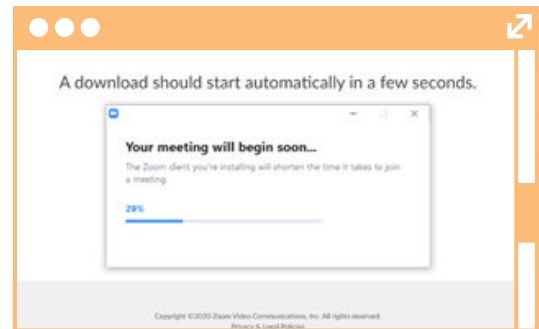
A download should start automatically in a few seconds.

Your meeting will begin soon...

The Zoom client you're installing will shorten the time it takes to join a meeting.

29%

Copyright ©2020 Zoom Video Communications, Inc. All rights reserved.
Privacy & Legal Policies